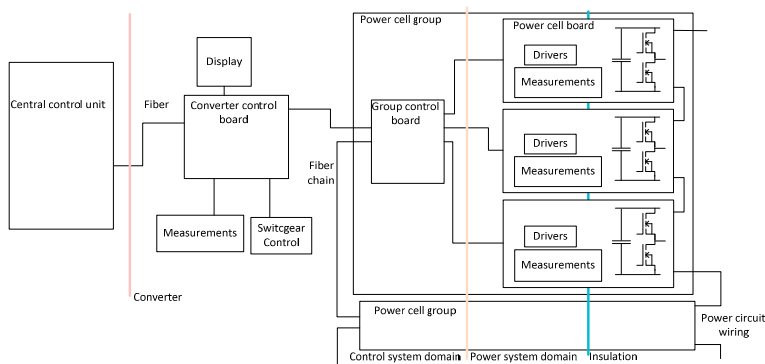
Power cell group

Power cell board

Display

Central control unit

Fiber

Converter control board

Drivers

Measurements

Group control board

Fiber chain

Drivers

Measurements

Measurements

Switcgear Control

Drivers

Measurements

Converter

Power cell group

Power circuit wiring

Control system domain

Power system domain

Insulation